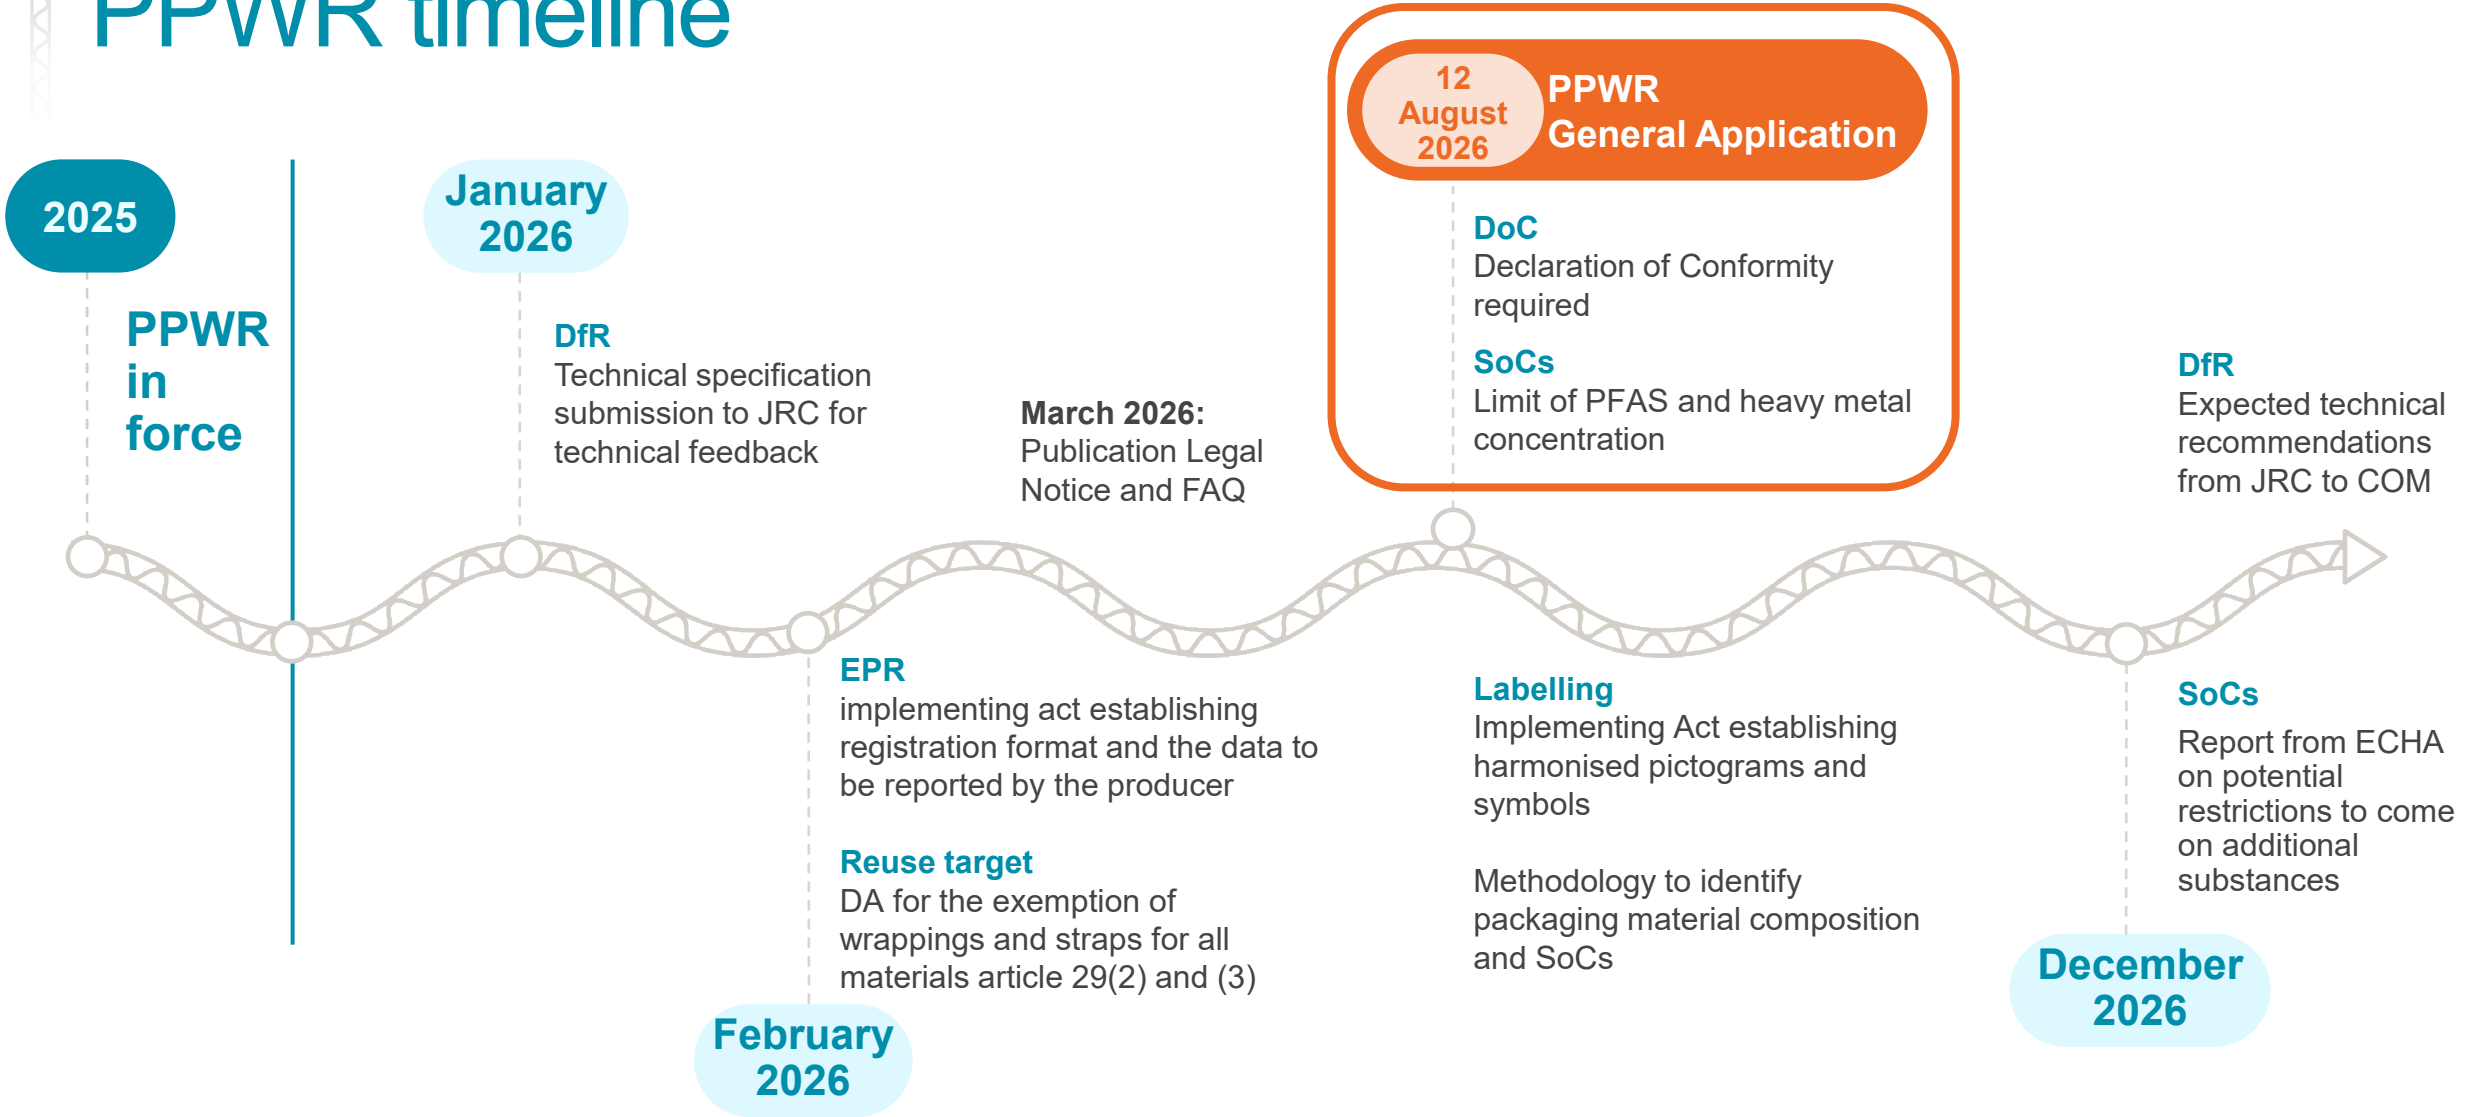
PPWR timeline

2025

PPWR in force

January 2026

DfR
Technical specification submission to JRC for technical feedback

March 2026:
Publication Legal Notice and FAQ

12 August 2026
PPWR General Application

DoC
Declaration of Conformity required

SoCs
Limit of PFAS and heavy metal concentration

DfR
Expected technical recommendations from JRC to COM

EPR
implementing act establishing registration format and the data to be reported by the producer

Reuse target
DA for the exemption of wrappings and straps for all materials article 29(2) and (3)

February 2026

Labelling
Implementing Act establishing harmonised pictograms and symbols

Methodology to identify packaging material composition and SoCs

SoCs
Report from ECHA on potential restrictions to come on additional substances

December 2026